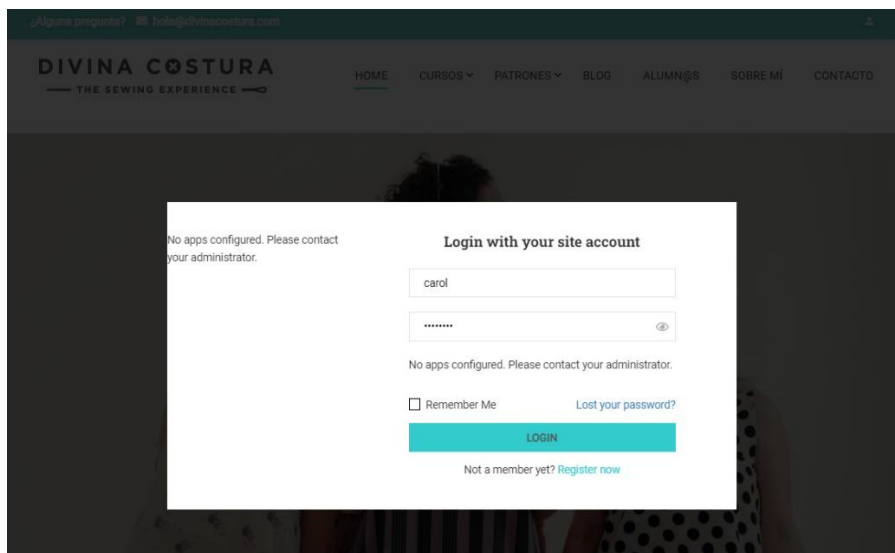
¿Alguna pregunta? hola@divinacostura.com

DIVINA COSTURA
THE SEWING EXPERIENCE

HOME CURSOS PATRONES BLOG ALUMN@S SOBRE MÍ CONTACTO

No apps configured. Please contact your administrator.

Login with your site account

carol

••••••••

No apps configured. Please contact your administrator.

Remember Me

Lost your password?

LOGIN

Not a member yet? Register now